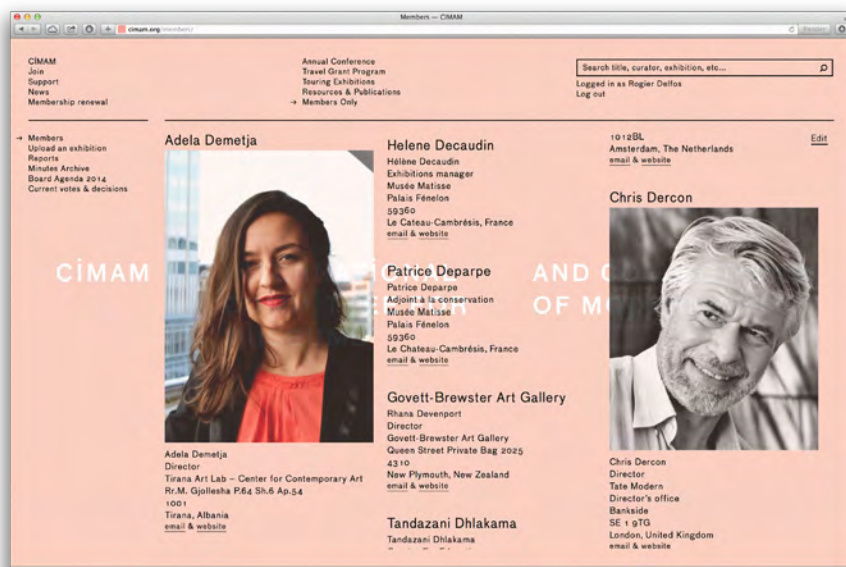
Members — CIMAM

cimam.org/members/

Reader

CIMAM
Join
Support
News
Membership renewal

Annual Conference
Travel Grant Program
Touring Exhibitions
Resources & Publications
→ Members Only

Search title, curator, exhibition, etc...

Logged in as Rogier Delfos
Log out

→ Members
Upload an exhibition
Reports
Minutes Archive
Board Agenda 2014
Current votes & decisions

Adela Demetja

Adela Demetja
Director
Tirana Art Lab – Center for Contemporary Art
Rr.M. Gjollesha P.64 Sh.6 Ap.54
1001
Tirana, Albania
email & website

Helene Decaudin
Hélène Decaudin
Exhibitions manager
Musée Matisse
Palais Fénelon
59360
Le Cateau-Cambrésis, France
email & website

Patrice Deparpe
Patrice Deparpe
Adjoint à la conservation
Musée Matisse
Palais Fénelon
59360
Le Chateau-Cambrésis, France
email & website

Govett-Brewster Art Gallery
Rhana Devenport
Director
Govett-Brewster Art Gallery
Queen Street Private Bag 2025
4310
New Plymouth, New Zealand
email & website

Tandazani Dhlakama
Tandazani Dhlakama

1012BL
Amsterdam, The Netherlands
email & website

Edit

Chris Dercon

Chris Dercon
Director
Tate Modern
Director's office
Bankside
SE 1 9TG
London, United Kingdom
email & website

CIMAM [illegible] AND C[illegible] OF M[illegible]